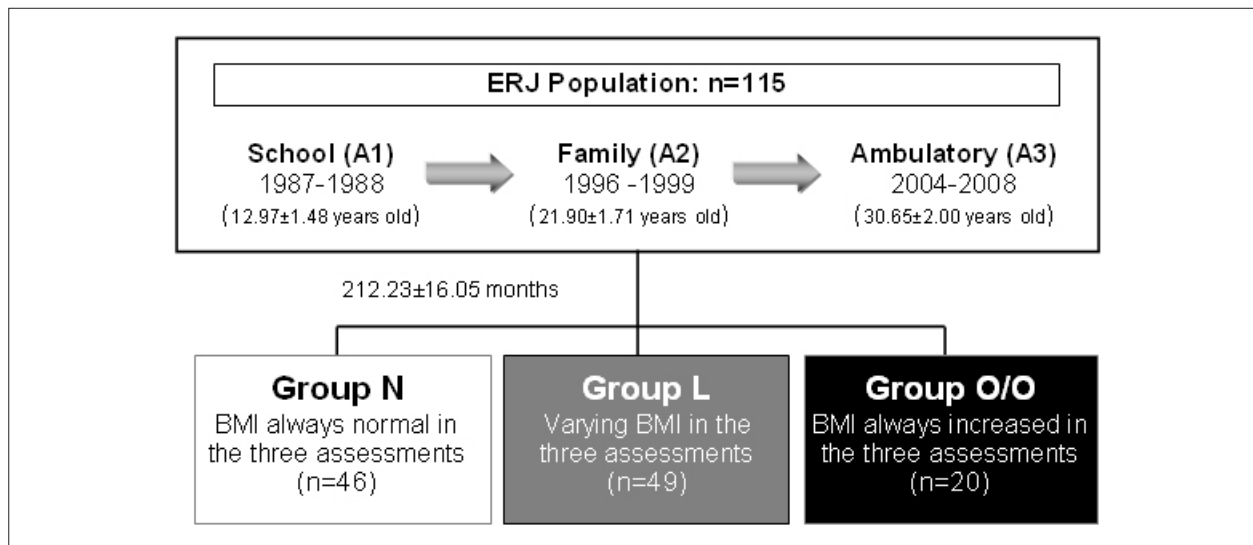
ERJ Population: n=115

School (A1)
1987-1988
(12.97±1.48 years old)

Family (A2)
1996 -1999
(21.90±1.71 years old)

Ambulatory (A3)
2004-2008
(30.65±2.00 years old)

212.23±16.05 months

Group N
BMI always normal in the three assessments
(n=46)

Group L
Varying BMI in the three assessments
(n=49)

Group O/O
BMI always increased in the three assessments
(n=20)